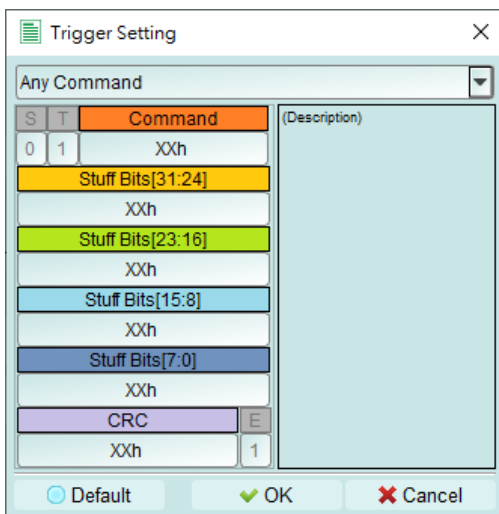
Trigger Setting ×

Any Command

| S | T | Command |
|---|---|---|
| 0 | 1 | XXh |

Stuff Bits[31:24]
XXh
Stuff Bits[23:16]
XXh
Stuff Bits[15:8]
XXh
Stuff Bits[7:0]
XXh

| CRC | E |
|---|---|
| XXh | 1 |

(Description)

Default OK Cancel